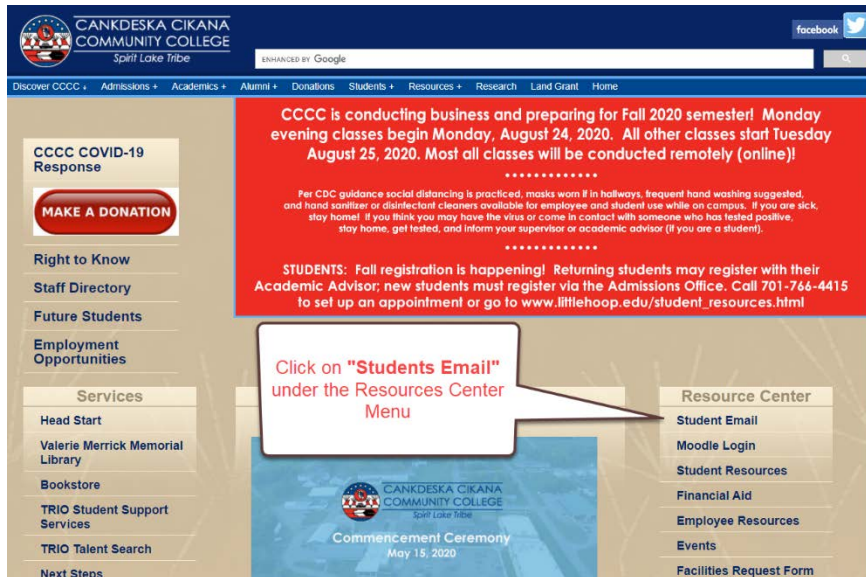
CANKDESKA CIKANA COMMUNITY COLLEGE
Spirit Lake Tribe

facebook

ENHANCED BY Google

Discover CCCC + Admissions + Academics + Alumni + Donations Students + Resources + Research Land Grant Home

CCCC COVID-19 Response

MAKE A DONATION

Right to Know

Staff Directory

Future Students

Employment Opportunities

CCCC is conducting business and preparing for Fall 2020 semester! Monday evening classes begin Monday, August 24, 2020. All other classes start Tuesday August 25, 2020. Most all classes will be conducted remotely (online)!

Per CDC guidance social distancing is practiced, masks worn in hallways, frequent hand washing suggested, and hand sanitizer or disinfectant cleaners available for employee and student use while on campus. If you are sick, stay home! If you think you may have the virus or come in contact with someone who has tested positive, stay home, get tested, and inform your supervisor or academic advisor (if you are a student).

STUDENTS: Fall registration is happening! Returning students may register with their Academic Advisor; new students must register via the Admissions Office. Call 701-766-4415 to set up an appointment or go to www.littlehoop.edu/student_resources.html

Click on "Students Email" under the Resources Center Menu

Services

Head Start

Valerie Merrick Memorial Library

Bookstore

TRIO Student Support Services

TRIO Talent Search

Next Steps

CANKDESKA CIKANA COMMUNITY COLLEGE
Spirit Lake Tribe

Commencement Ceremony
May 15, 2020

Resource Center

Student Email

Moodle Login

Student Resources

Financial Aid

Employee Resources

Events

Facilities Request Form